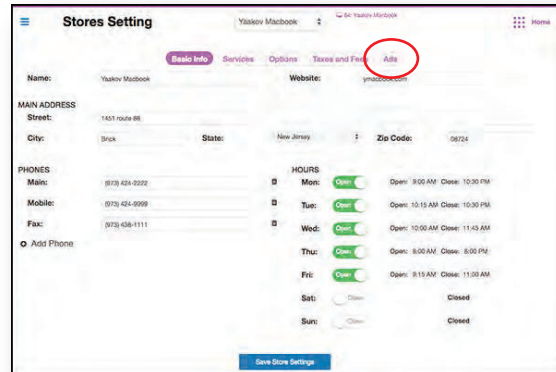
Stores Setting

Yaakov Macbook

64: Yaakov Macbook

Home

Basic Info Services Options Taxes and Fees Ads

Name: Yaakov Macbook

Website: ymacbook.com

MAIN ADDRESS

Street: 1451 route 88

City: Brick

State: New Jersey

Zip Code: 08724

PHONES

Main: (973) 424-2222

Mobile: (973) 424-9999

Fax: (973) 438-1111

Add Phone

HOURS

| Day | Status | Hours |
|---|---|---|
| Mon: | Open | Open: 9:00 AM Close: 10:30 PM |
| Tue: | Open | Open: 10:15 AM Close: 10:30 PM |
| Wed: | Open | Open: 10:00 AM Close: 11:45 AM |
| Thu: | Open | Open: 6:00 AM Close: 8:00 PM |
| Fri: | Open | Open: 9:15 AM Close: 11:00 AM |
| Sat: | Closed | Closed |
| Sun: | Closed | Closed |

Save Store Settings